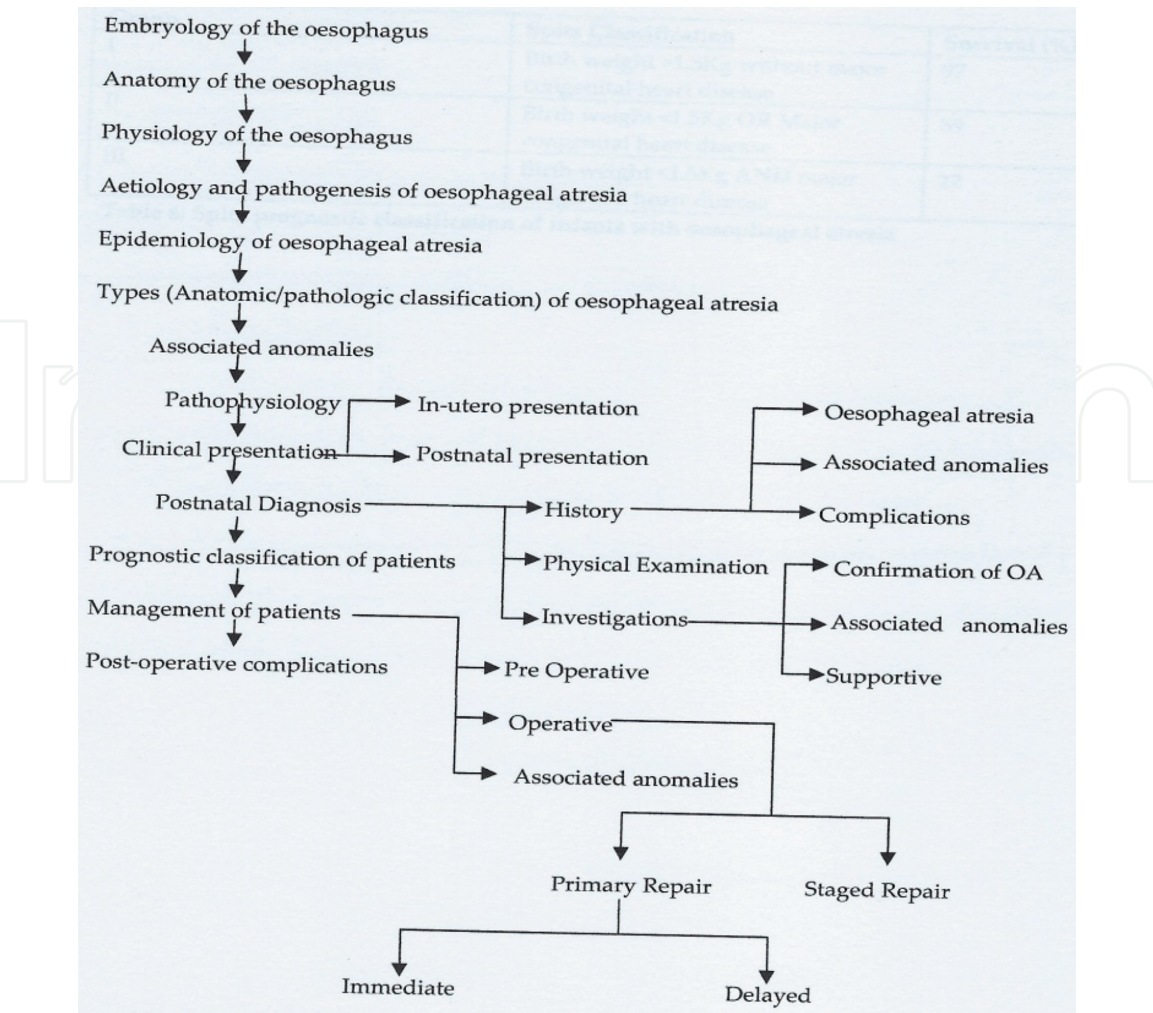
Embryology of the oesophagus

Anatomy of the oesophagus

Physiology of the oesophagus

Aetiology and pathogenesis of oesophageal atresia

Epidemiology of oesophageal atresia

Types (Anatomic/pathologic classification) of oesophageal atresia

Associated anomalies

Pathophysiology

In-utero presentation

Clinical presentation

Postnatal presentation

Postnatal Diagnosis

History

Oesophageal atresia

Associated anomalies

Complications

Prognostic classification of patients

Physical Examination

Confirmation of OA

Management of patients

Investigations

Associated anomalies

Supportive

Post-operative complications

Pre Operative

Operative

Associated anomalies

Primary Repair

Staged Repair

Immediate

Delayed